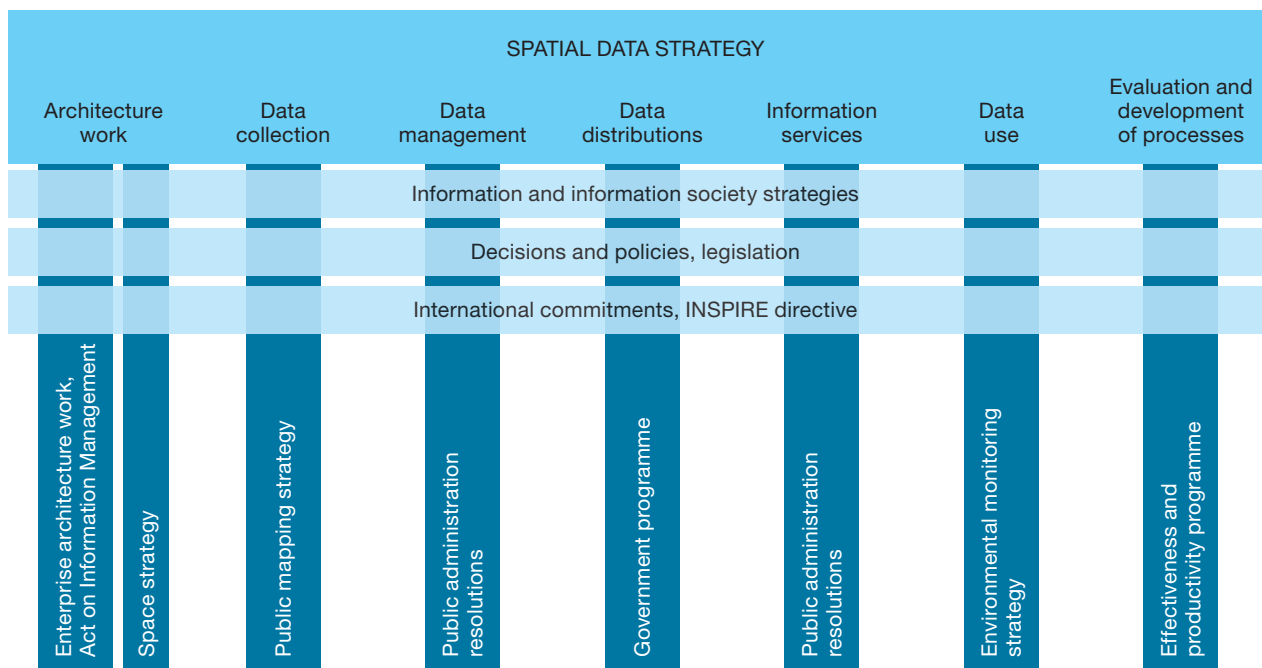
SPATIAL DATA STRATEGY

Architecture work

Data collection

Data management

Data distributions

Information services

Data use

Evaluation and development of processes

Information and information society strategies

Decisions and policies, legislation

International commitments, INSPIRE directive

Enterprise architecture work, Act on Information Management

Space strategy

Public mapping strategy

Public administration resolutions

Government programme

Public administration resolutions

Environmental monitoring strategy

Effectiveness and productivity programme